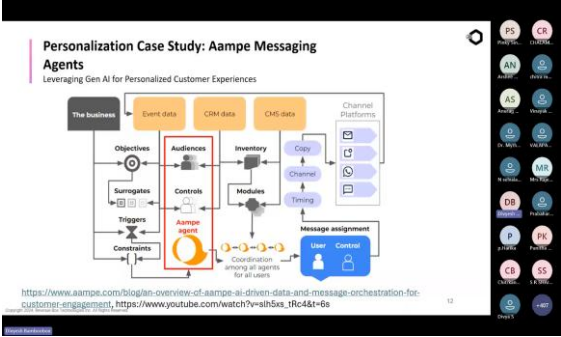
Personalization Case Study: Aampe Messaging Agents

Leveraging Gen AI for Personalized Customer Experiences

The business

Event data

CRM data

CMS data

Channel Platforms

Objectives

Audiences

Inventory

Copy

Surrogates

Controls

Channel

Modules

Timing

Triggers

Aampe agent

Message assignment

Constraints

Coordination among all agents for all users

User

Control

https://www.aampe.com/blog/an-overview-of-aampe-ai-driven-data-and-message-orchestration-for-customer-engagement, https://www.youtube.com/watch?v=slh5xs_tRc4&t=6s

12

Copyright 2024 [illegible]. All Rights Reserved

PS

CR

AN

AS

MR

DB

P

PK

CB

SS

+407

Divyesh Kumbeshwar